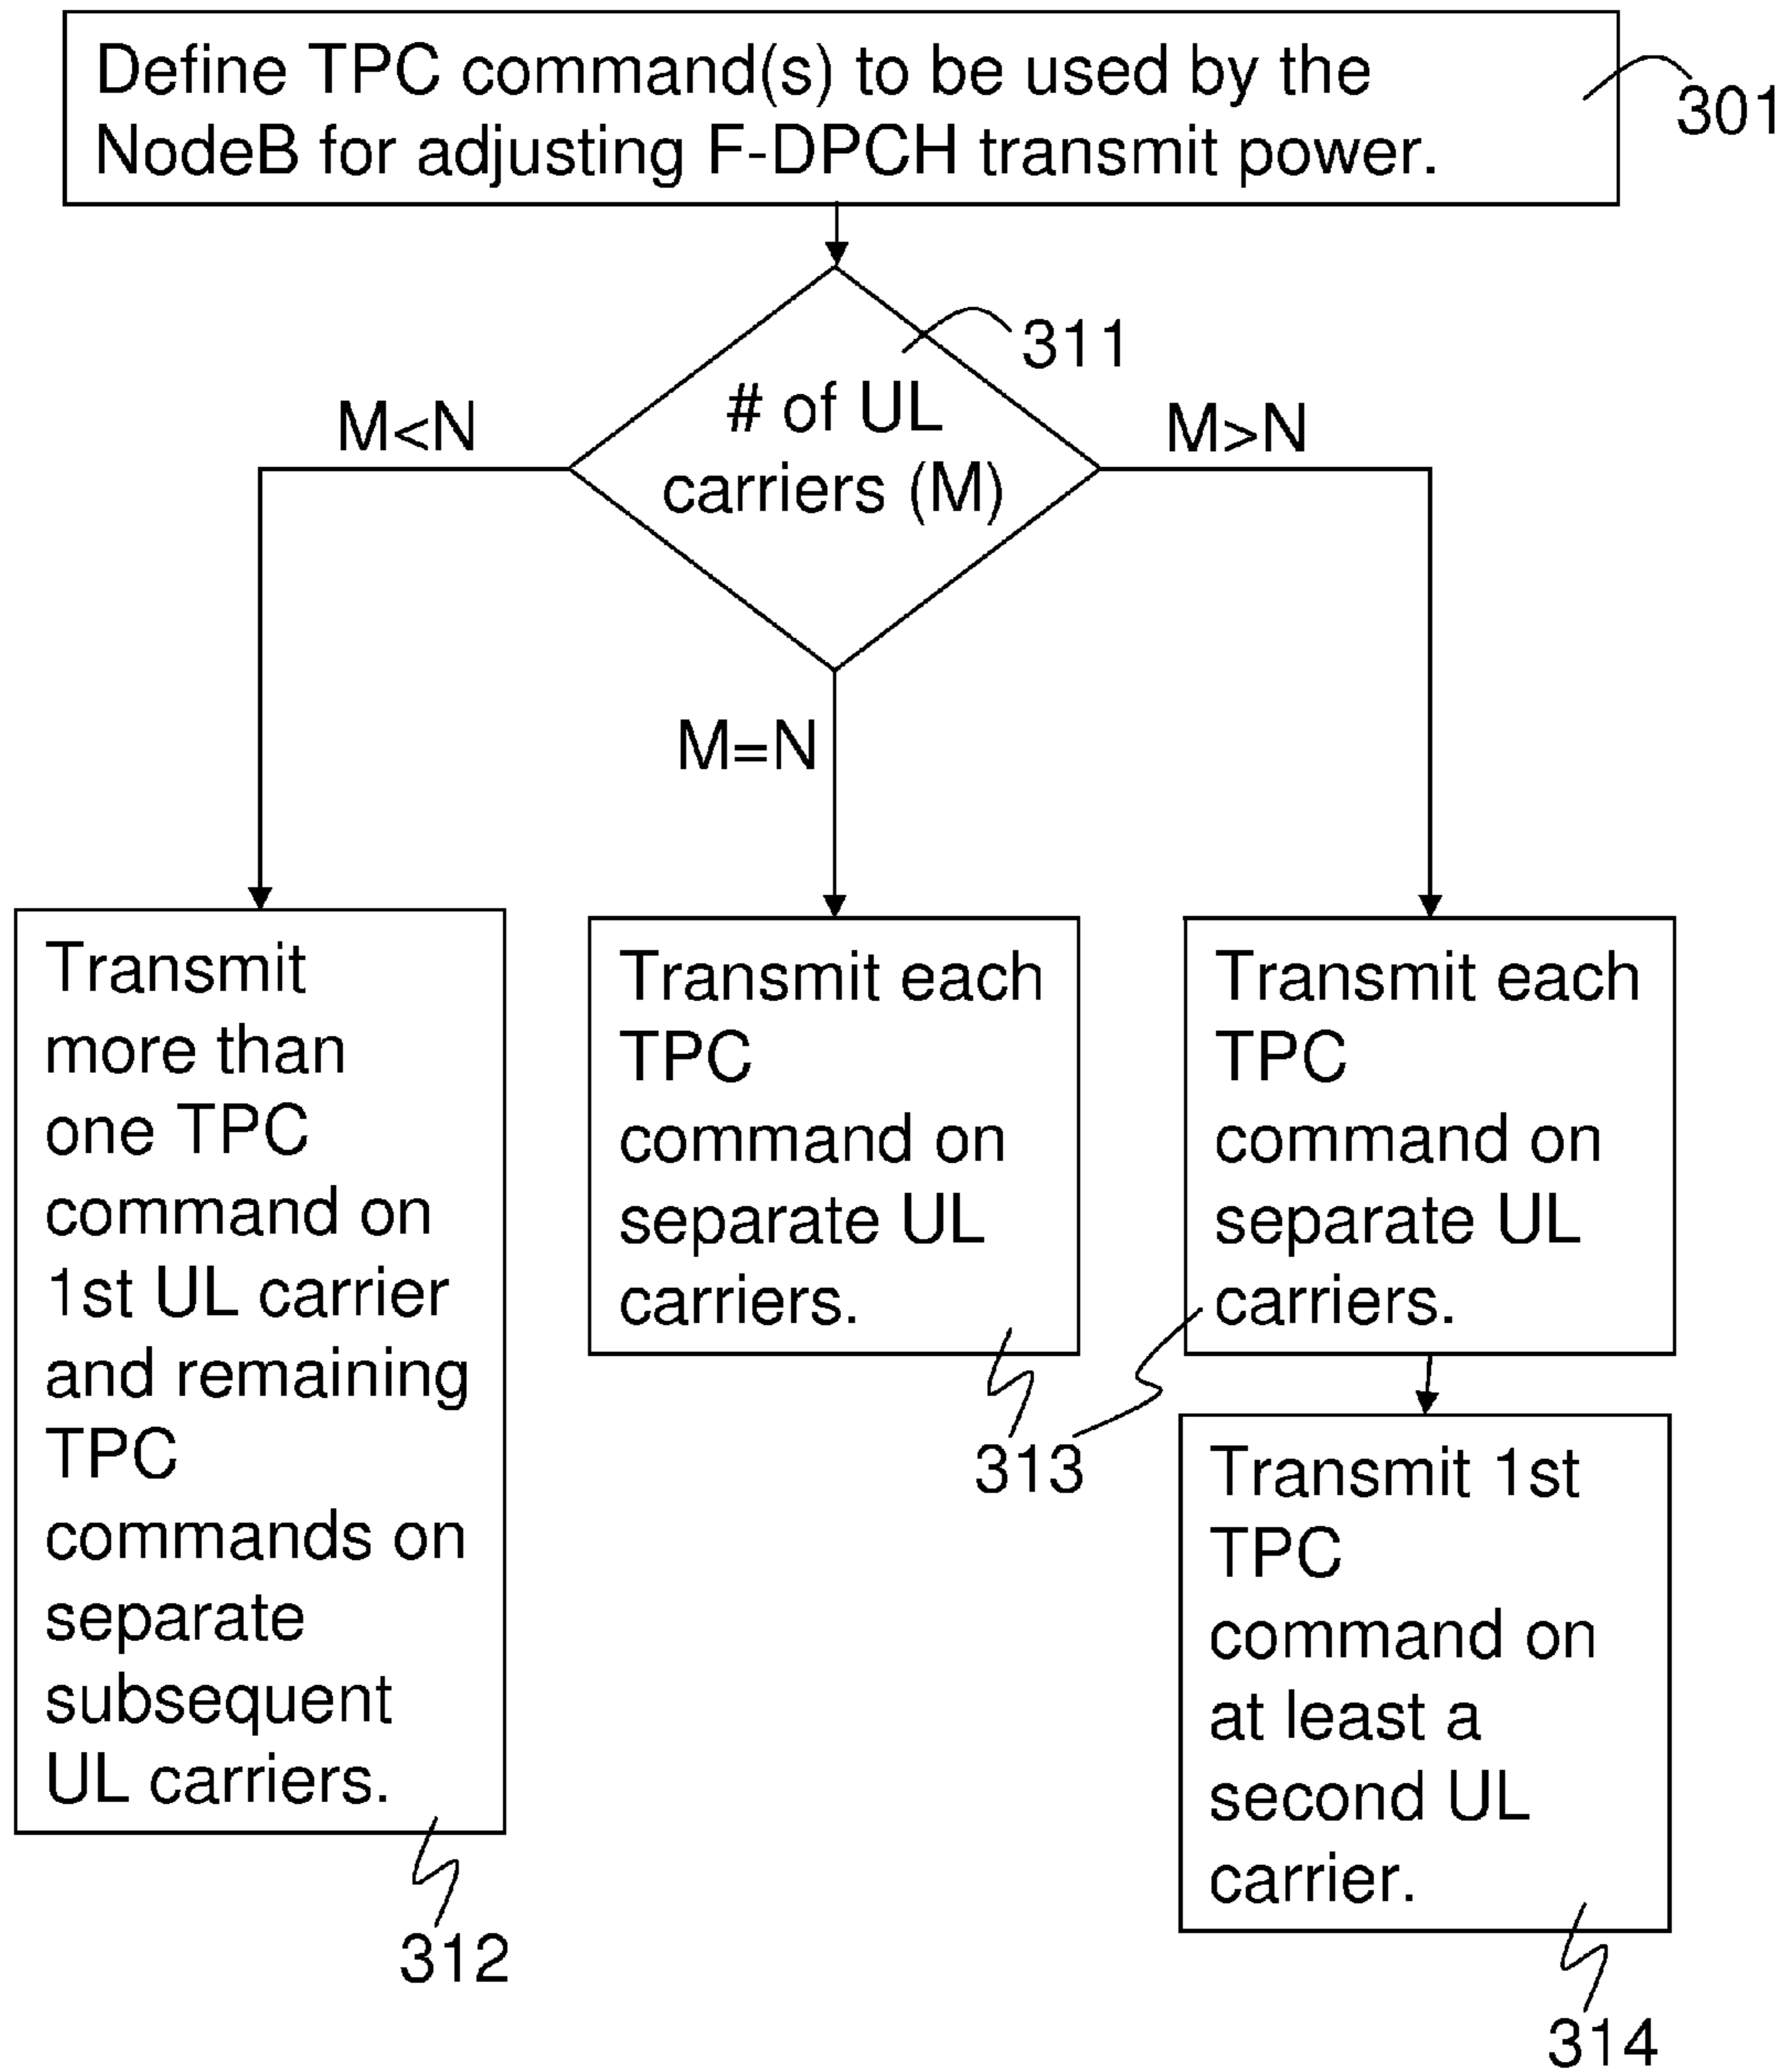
Define TPC command(s) to be used by the NodeB for adjusting F-DPCH transmit power.

301

# of UL carriers (M)

311

M<N

M>N

M=N

Transmit more than one TPC command on 1st UL carrier and remaining TPC commands on separate subsequent UL carriers.

312

Transmit each TPC command on separate UL carriers.

Transmit each TPC command on separate UL carriers.

313

Transmit 1st TPC command on at least a second UL carrier.

314